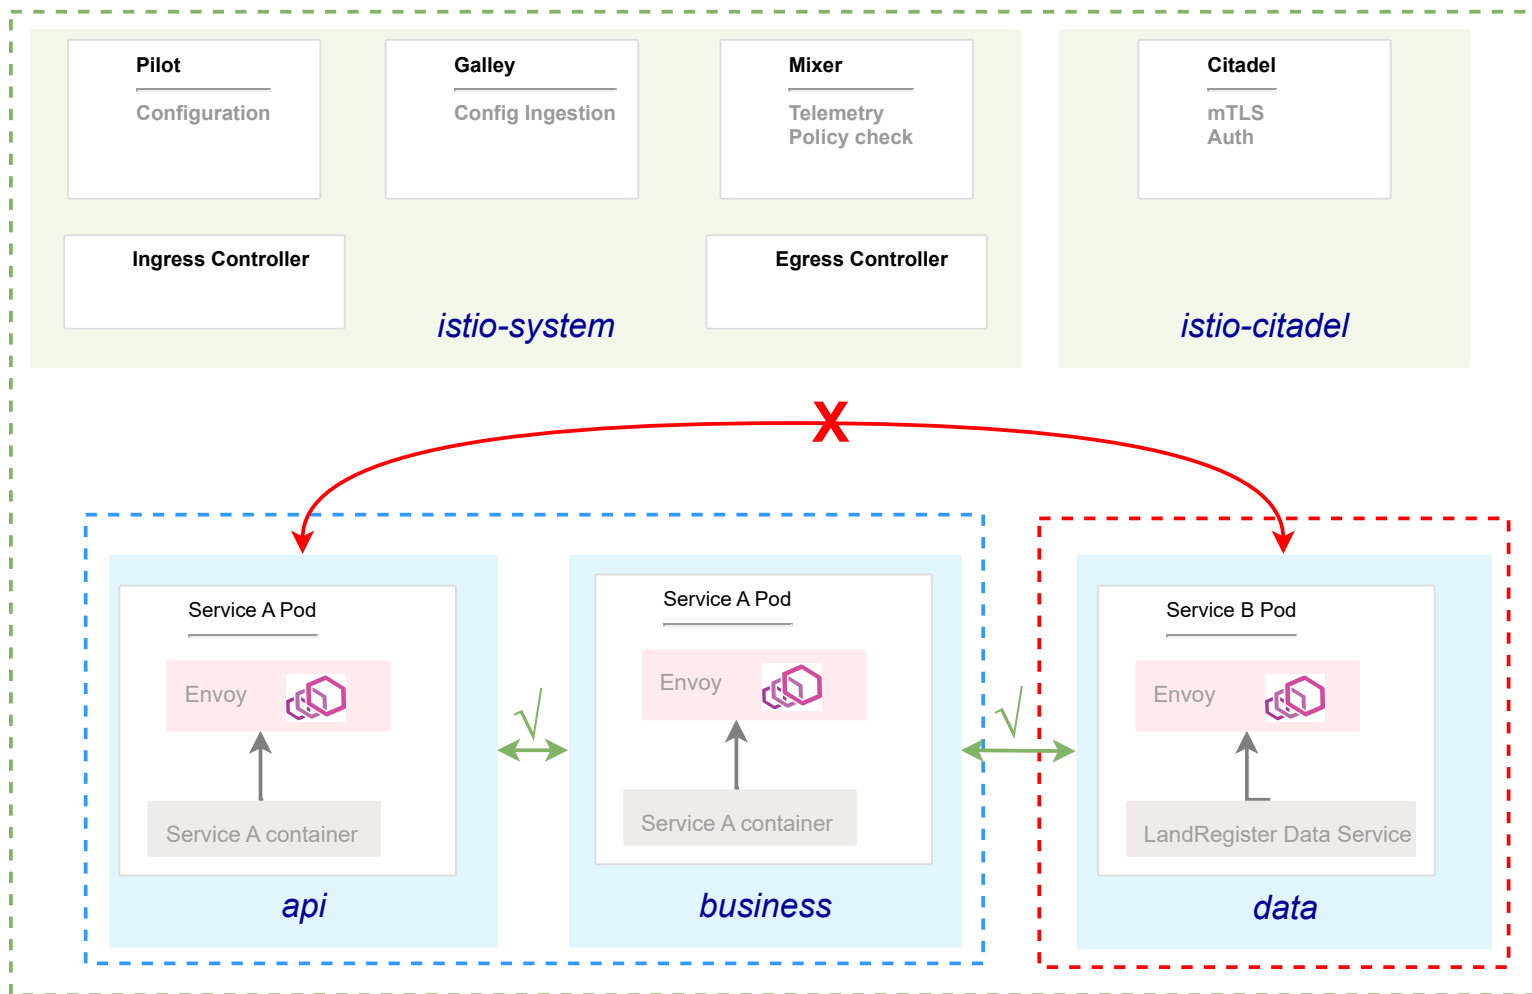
Pilot

Configuration

Galley

Config Ingestion

Mixer

Telemetry
Policy check

Citadel

mTLS
Auth

Ingress Controller

Egress Controller

istio-system

istio-citadel

X

Service A Pod

Envoy

Service A container

api

√

Service A Pod

Envoy

Service A container

business

√

Service B Pod

Envoy

LandRegister Data Service

data